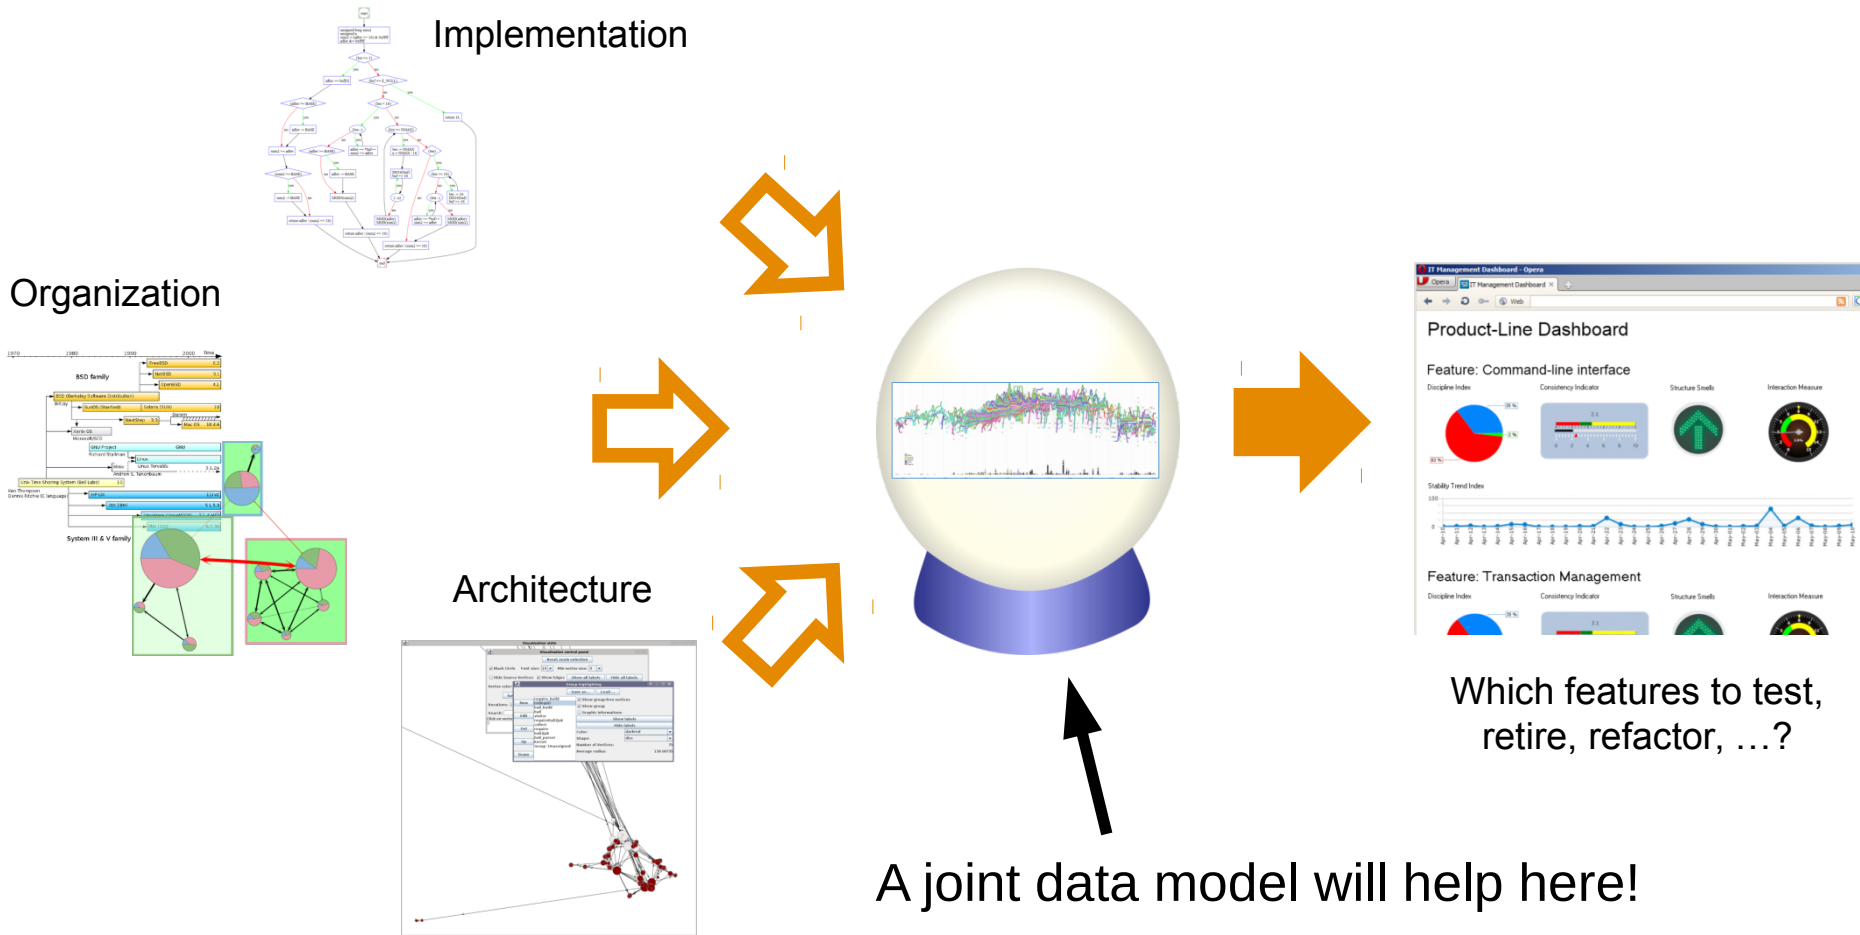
Implementation

Organization

Architecture

IT Management Dashboard - Opera

Product-Line Dashboard

Feature: Command-line interface

Discipline Index

Consistency Indicator

Structure Smells

Interaction Measure

Stability Trend Index

Feature: Transaction Management

Discipline Index

Consistency Indicator

Structure Smells

Interaction Measure

Which features to test, retire, refactor, …?

A joint data model will help here!